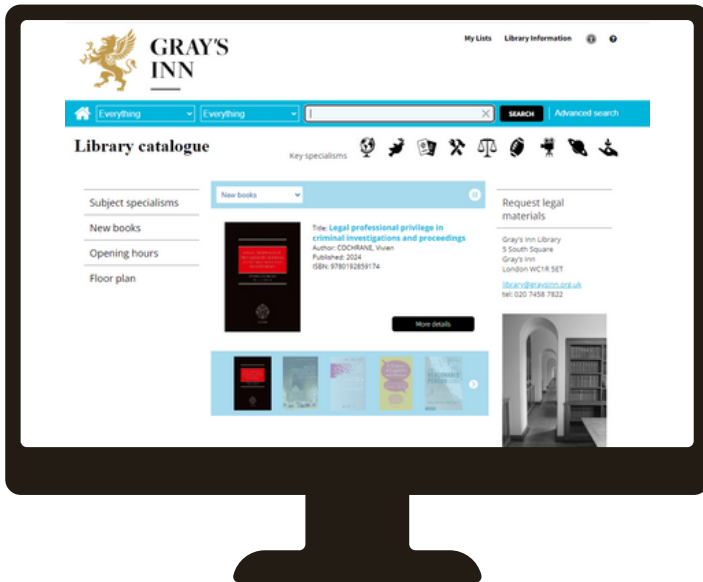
GRAY'S INN

My Lists Library Information

Everything Everything SEARCH Advanced search

Library catalogue

Key specialisms

Subject specialisms

New books

Opening hours

Floor plan

New books

Title: Legal professional privilege in criminal investigations and proceedings
Author: COCHRANE, Vivien
Published: 2024
ISBN: 9780192859174

More details

Request legal materials

Gray's Inn Library
5 South Square
Gray's Inn
London WC1R 5ET

library@graysinn.org.uk
tel: 020 7458 7822